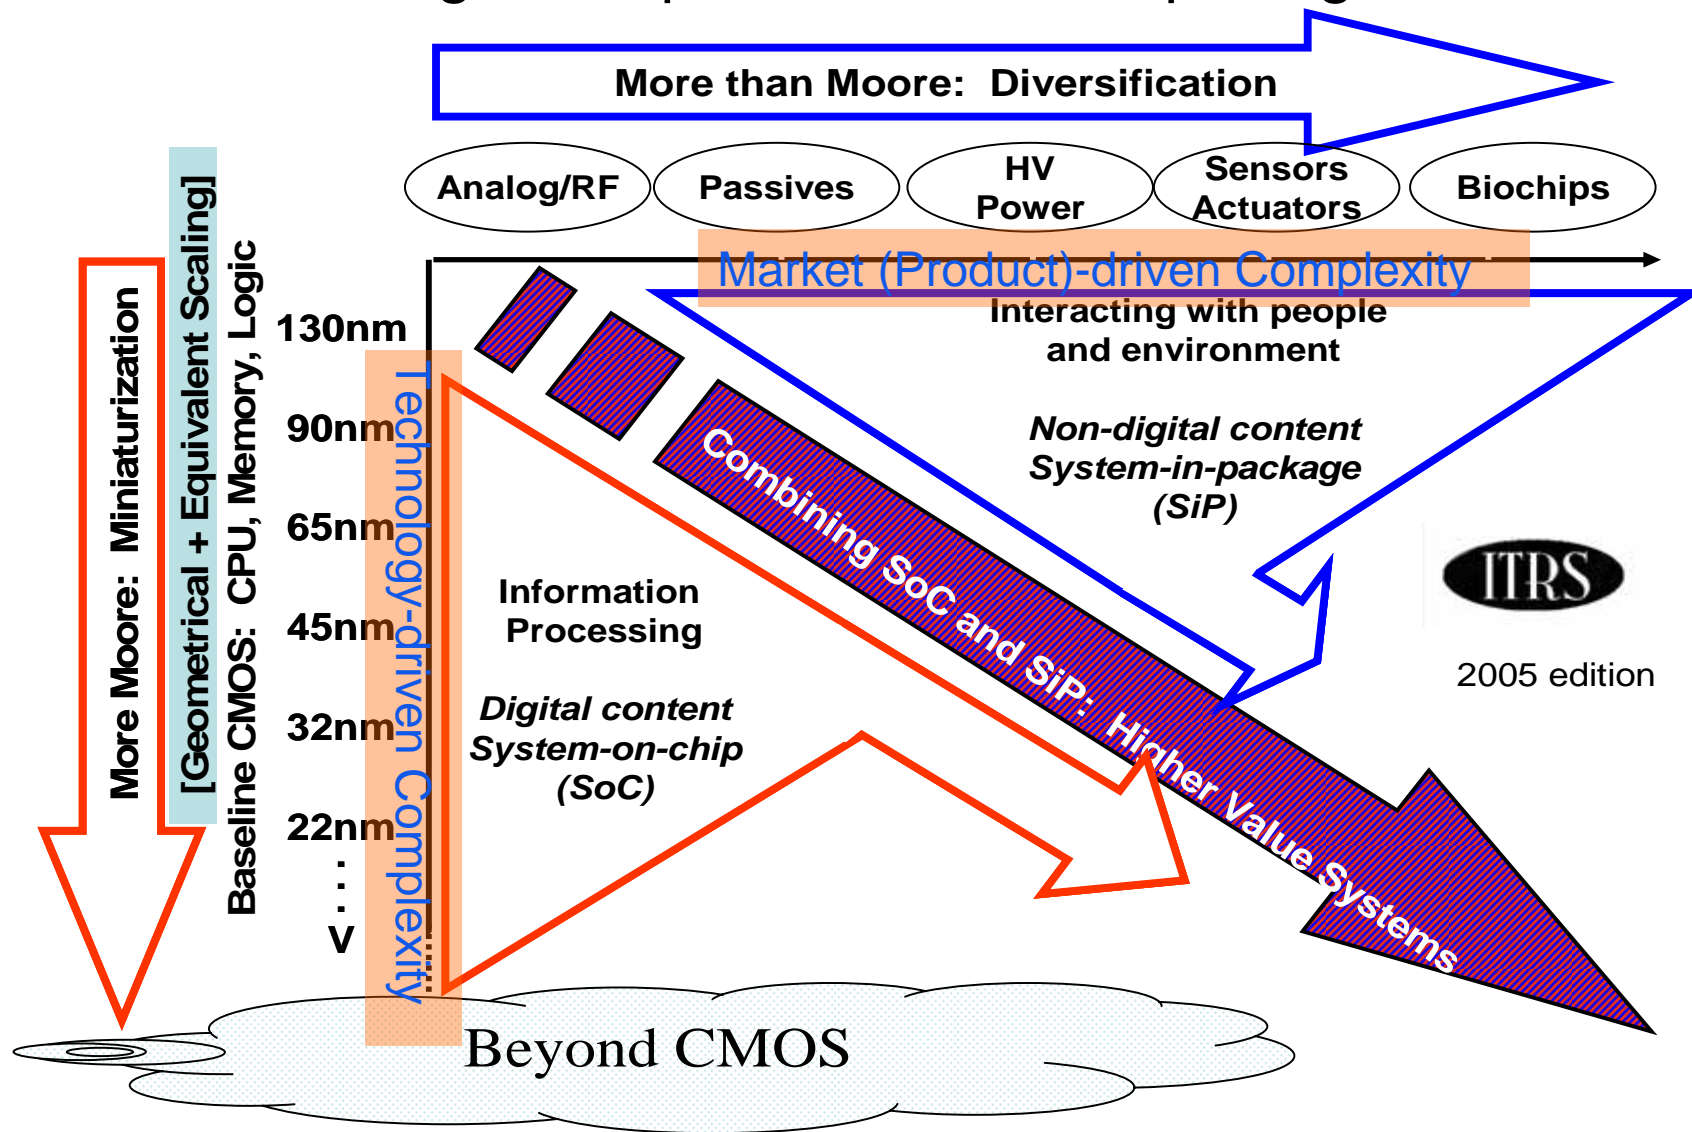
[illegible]

More than Moore: Diversification

Analog/RF

Passives

HV Power

Sensors Actuators

Biochips

Market (Product)-driven Complexity

Interacting with people and environment

Non-digital content System-in-package (SiP)

More Moore: Miniaturization

[Geometrical + Equivalent Scaling]

Baseline CMOS: CPU, Memory, Logic

130nm

90nm

65nm

45nm

32nm

22nm

:

V

Technology-driven Complexity

Information Processing

Digital content System-on-chip (SoC)

Combining SoC and SiP: Higher Value Systems

ITRS

2005 edition

Beyond CMOS